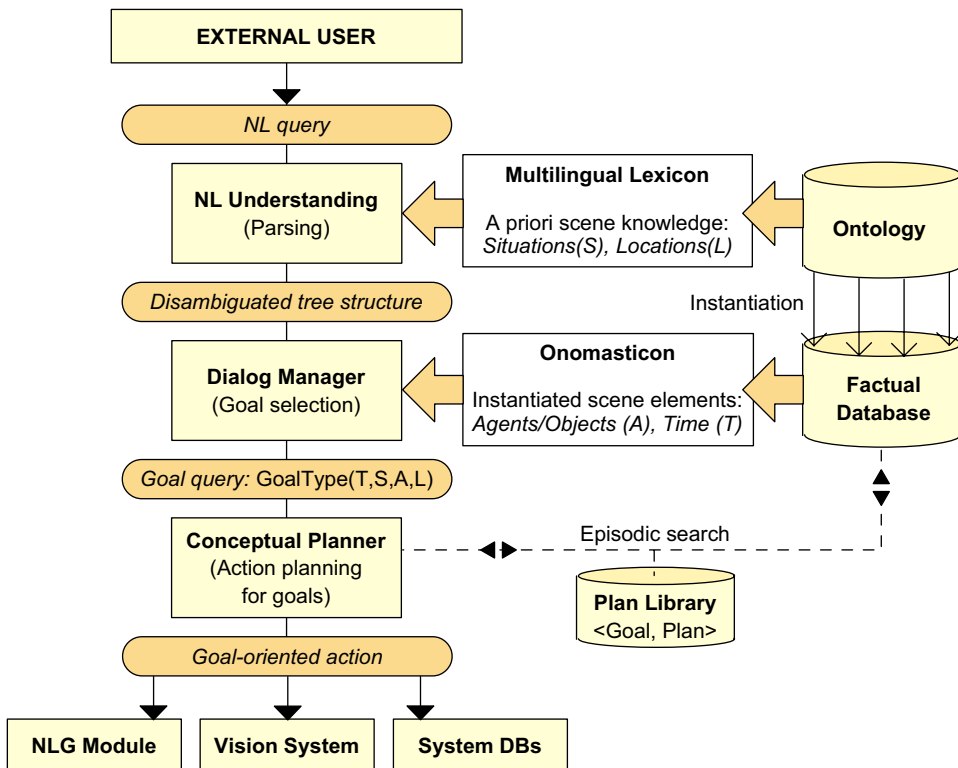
EXTERNAL USER

NL query

NL Understanding
(Parsing)

Multilingual Lexicon

A priori scene knowledge:
Situations(S), Locations(L)

Ontology

Disambiguated tree structure

Instantiation

Dialog Manager
(Goal selection)

Onomasticon

Instantiated scene elements:
Agents/Objects (A), Time (T)

Factual Database

Goal query: GoalType(T,S,A,L)

Conceptual Planner
(Action planning for goals)

Episodic search

Plan Library
<Goal, Plan>

Goal-oriented action

NLG Module

Vision System

System DBs